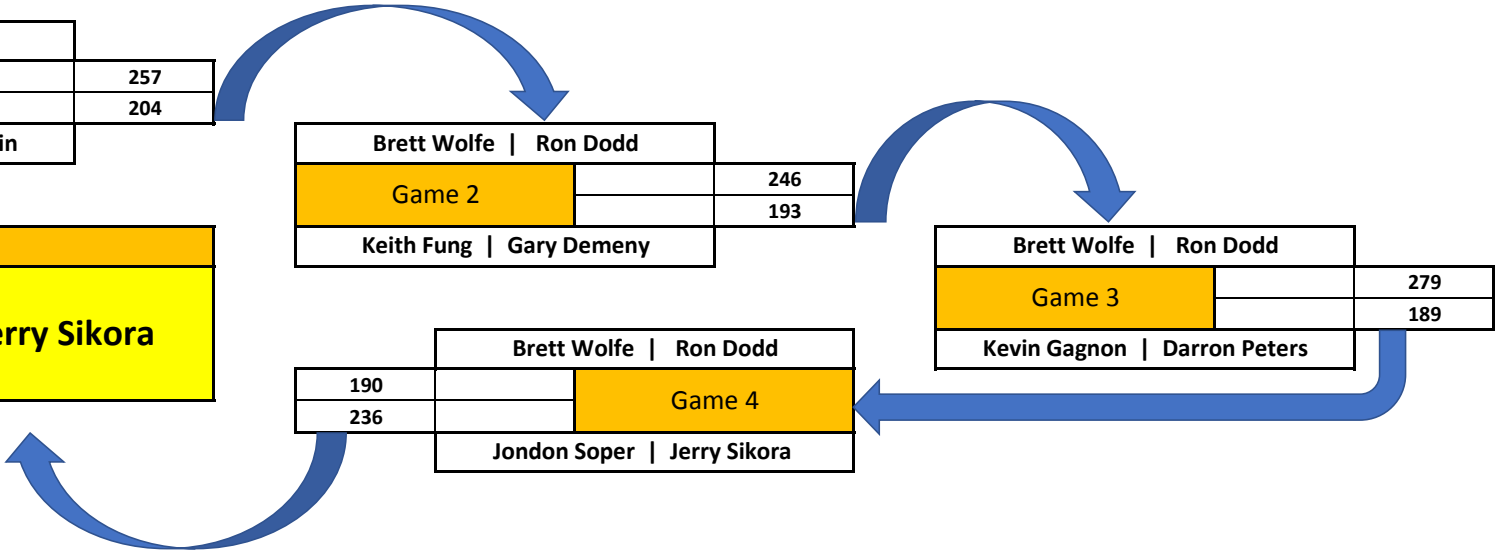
257
204
in

Brett Wolfe | Ron Dodd
Game 2
246
193
Keith Fung | Gary Demeny

erry Sikora

Brett Wolfe | Ron Dodd
Game 3
279
189
Kevin Gagnon | Darron Peters

Brett Wolfe | Ron Dodd
190
236
Game 4
Jondon Soper | Jerry Sikora